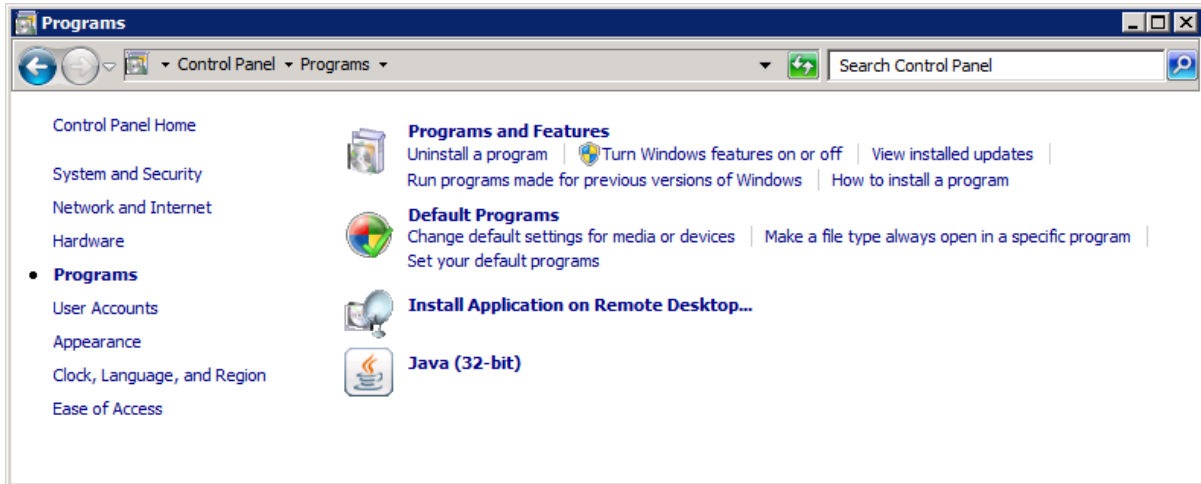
Programs

Control Panel ▸ Programs ▸

Search Control Panel

Control Panel Home

System and Security

Network and Internet

Hardware

• Programs

User Accounts

Appearance

Clock, Language, and Region

Ease of Access

Programs and Features

Uninstall a program | Turn Windows features on or off | View installed updates | Run programs made for previous versions of Windows | How to install a program

Default Programs

Change default settings for media or devices | Make a file type always open in a specific program | Set your default programs

Install Application on Remote Desktop...

Java (32-bit)